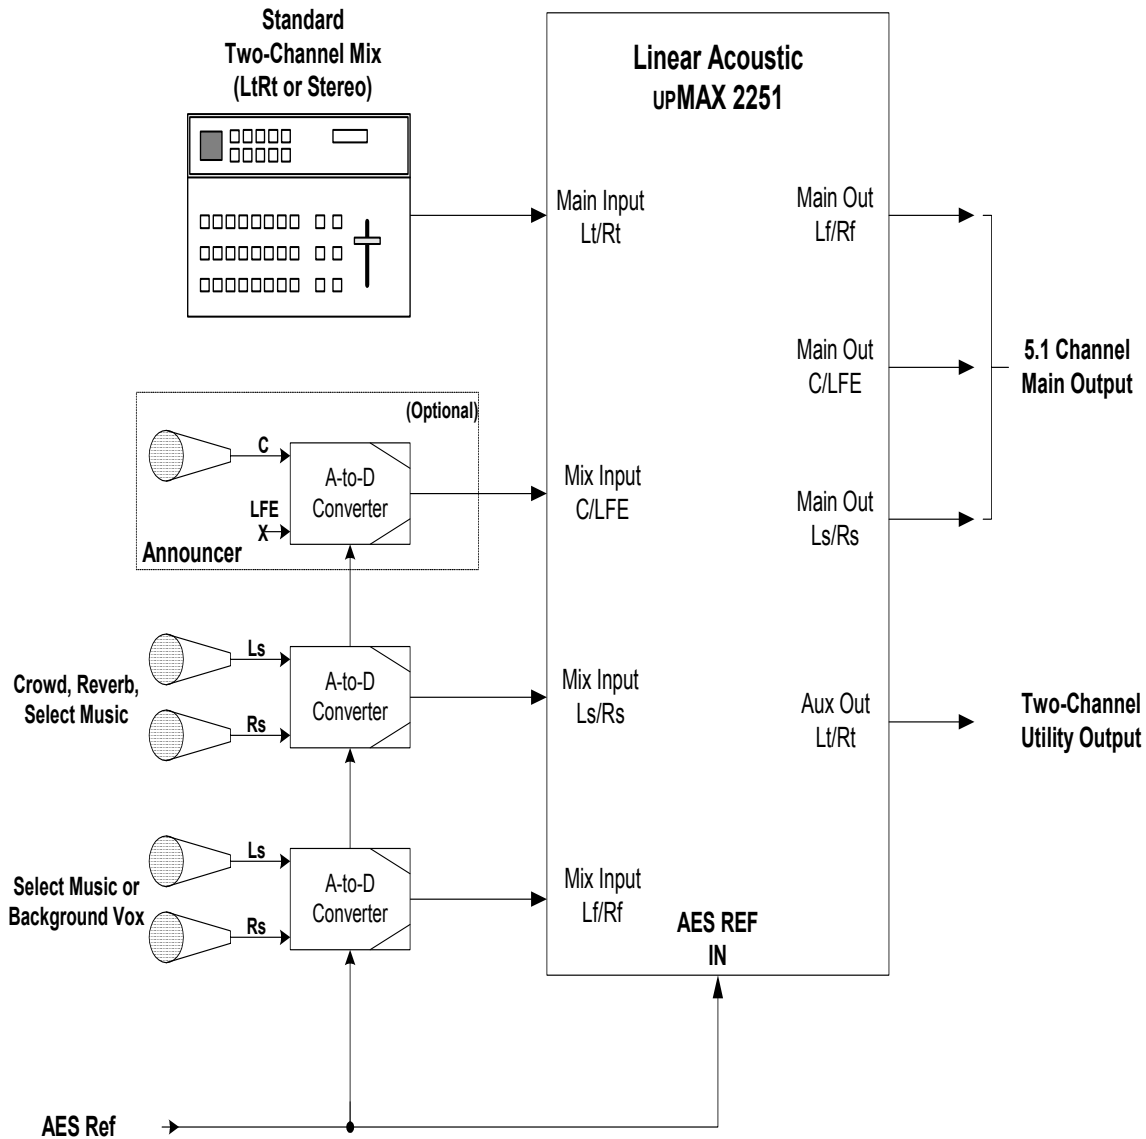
Standard
Two-Channel Mix
(LtRt or Stereo)

Linear Acoustic
UPMAX 2251

Main Input
Lt/Rt

Main Out
Lf/Rf

Main Out
C/LFE

5.1 Channel
Main Output

Main Out
Ls/Rs

(Optional)

C

LFE
X

A-to-D
Converter

Announcer

Mix Input
C/LFE

Ls

Crowd, Reverb,
Select Music

Rs

A-to-D
Converter

Mix Input
Ls/Rs

Aux Out
Lt/Rt

Two-Channel
Utility Output

Ls

Select Music or
Background Vox

Rs

A-to-D
Converter

Mix Input
Lf/Rf

AES REF
IN

AES Ref